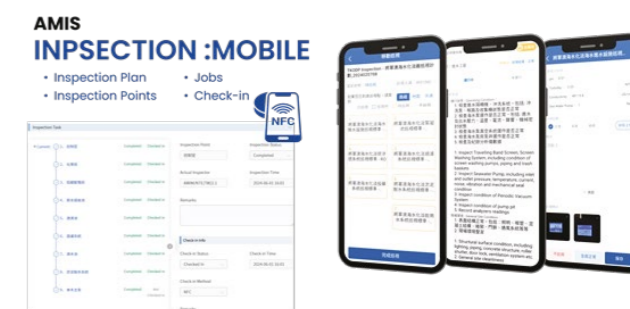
AMIS
INPSECTION :MOBILE

• Inspection Plan
• Inspection Points
• Jobs
• Check-in

NFC

Inspection Task

Inspection Point
Inspection Status
Completed
Actual Inspector
Inspection Time
Remarks
Check-in Info
Check-in Status
Checked in
Check-in Time
Check-in Method
NFC

Completed
Checked in

1. Inspect Travelling Band Screen, Screen Washing System, including condition of screen washing pumps, piping and trash basket.
2. Inspect Seawater Pump, including inlet and outlet pressure, temperature, current, noise, vibration and mechanical seal condition.
3. Inspect condition of Periodic Vacuum System.
4. Inspect condition of pump pit.
5. Record analysers readings.

1. Structural surface condition, including lighting, piping, concrete structure, rubber shutter, door lock, ventilation system etc.
2. General site cleanliness.